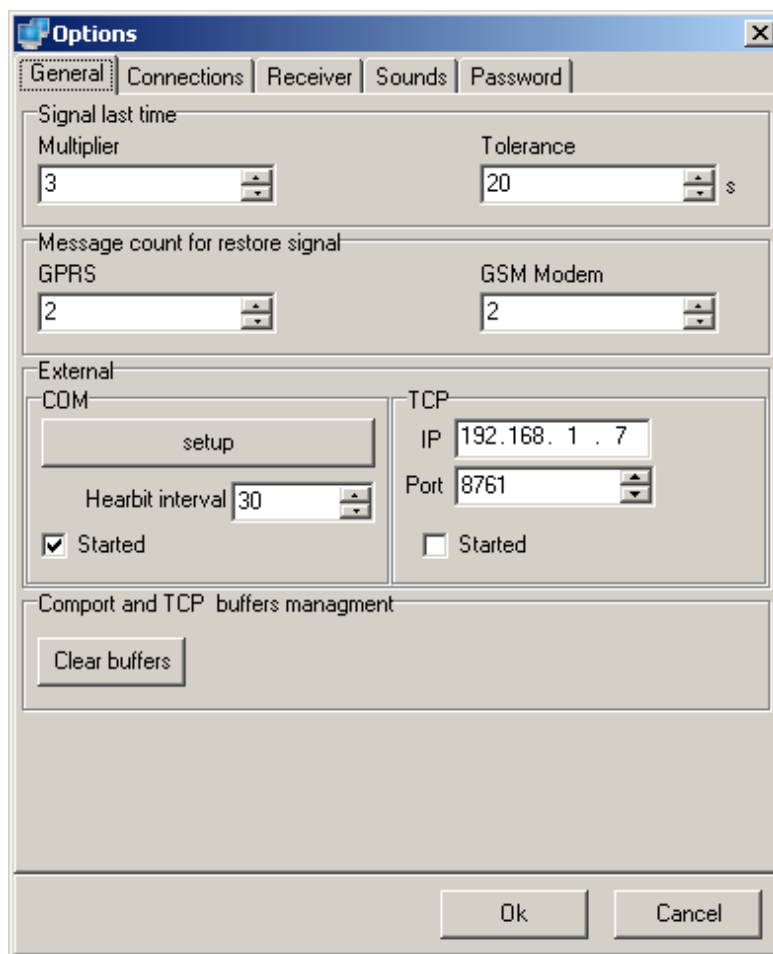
Options

General | Connections | Receiver | Sounds | Password

Signal last time
Multiplier
3
Tolerance
20
s

Message count for restore signal
GPRS
2
GSM Modem
2

External
COM
setup
Hearbit interval 30
Started

TCP
IP 192.168. 1 . 7
Port 8761
Started

Comport and TCP buffers managment
Clear buffers

Ok
Cancel